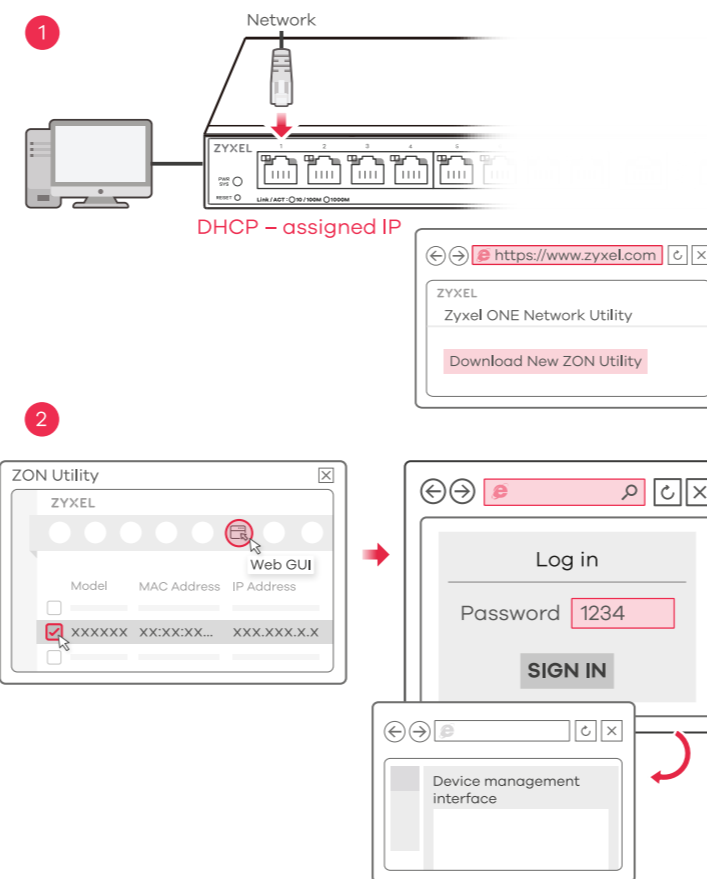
1

Network

ZYXEL

1 2 3 4 5

PWR SYS

RESET

Link / ACT : 10 / 100M 1000M

DHCP – assigned IP

https://www.zyxel.com

ZYXEL

Zyxel ONE Network Utility

Download New ZON Utility

2

ZON Utility

ZYXEL

Web GUI

Model MAC Address IP Address

XXXXXX XX:XX:XX... XXX.XXX.X.X

Log in

Password 1234

SIGN IN

Device management interface